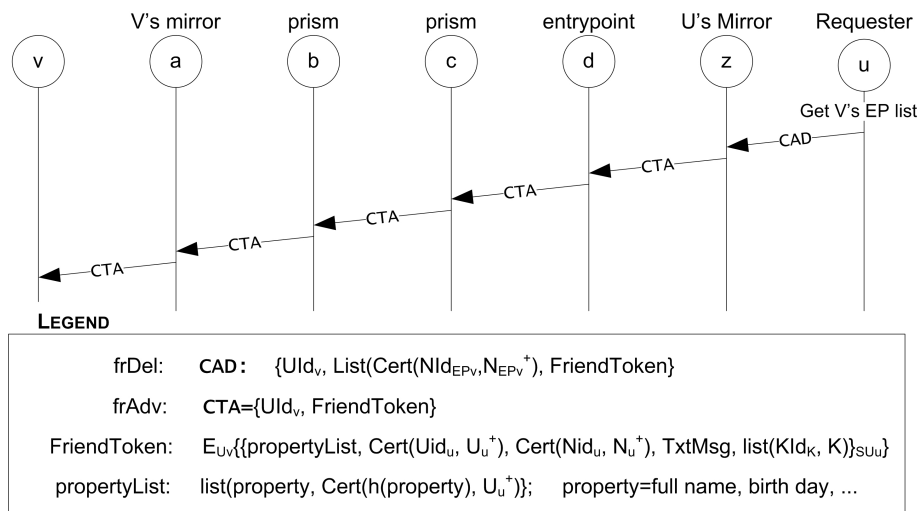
V's mirror prism prism entrypoint U's Mirror Requester

v a b c d z u

Get V's EP list

CAD

CTA

CTA

CTA

CTA

CTA

LEGEND

frDel: **CAD:** {UId$_v$, List(Cert(NId$_{EPv}$,N$_{EPv}$$^+$), FriendToken}

frAdv: **CTA=**{UId$_v$, FriendToken}

FriendToken: E$_{Uv}${{propertyList, Cert(Uid$_u$, U$_u$$^+$), Cert(Nid$_u$, N$_u$$^+$), TxtMsg, list(KId$_K$, K)}$_{SUu}$}

propertyList: list(property, Cert(h(property), U$_u$$^+$)}; property=full name, birth day, ...